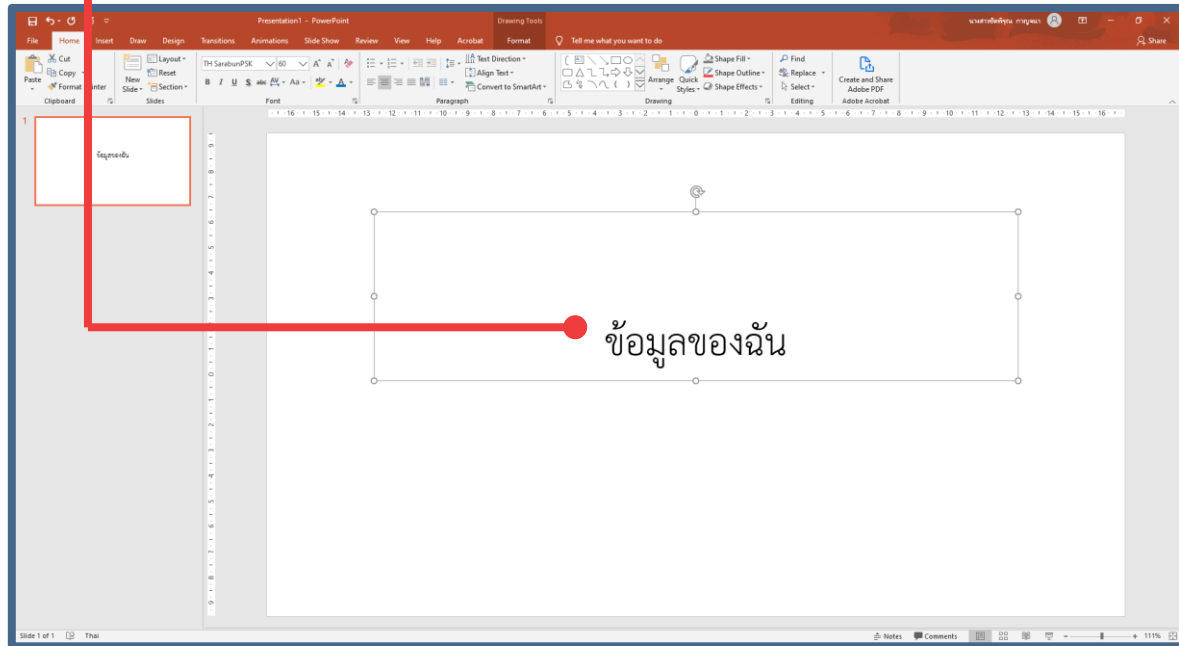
Presentation1 - PowerPoint
Drawing Tools
นางสาวชิดพิชุน กาญจนา
File Home Insert Draw Design Transitions Animations Slide Show Review View Help Acrobat Format Tell me what you want to do
Share

Paste
Cut
Copy
Format Painter
Clipboard

New Slide
Layout
Reset
Section
Slides

TH SarabunPSK 60
Font

Text Direction
Align Text
Convert to SmartArt
Paragraph

Arrange
Quick Styles
Shape Fill
Shape Outline
Shape Effects
Drawing

Find
Replace
Select
Editing

Create and Share Adobe PDF
Adobe Acrobat

1
ข้อมูลของฉัน

ข้อมูลของฉัน

Slide 1 of 1 Thai
Notes Comments 111%